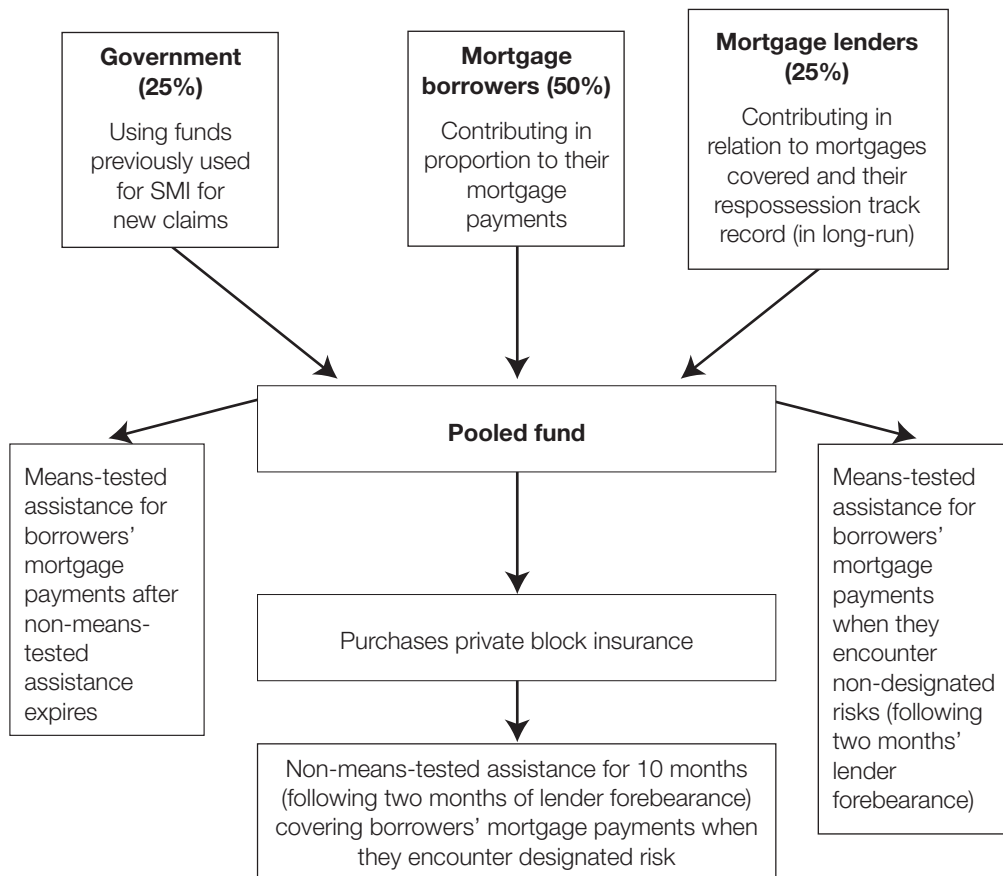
**Government (25%)**

Using funds previously used for SMI for new claims

**Mortgage borrowers (50%)**

Contributing in proportion to their mortgage payments

**Mortgage lenders (25%)**

Contributing in relation to mortgages covered and their respossession track record (in long-run)

**Pooled fund**

Means-tested assistance for borrowers' mortgage payments after non-means-tested assistance expires

Purchases private block insurance

Non-means-tested assistance for 10 months (following two months of lender forebearance) covering borrowers' mortgage payments when they encounter designated risk

Means-tested assistance for borrowers' mortgage payments when they encounter non-designated risks (following two months' lender forebearance)